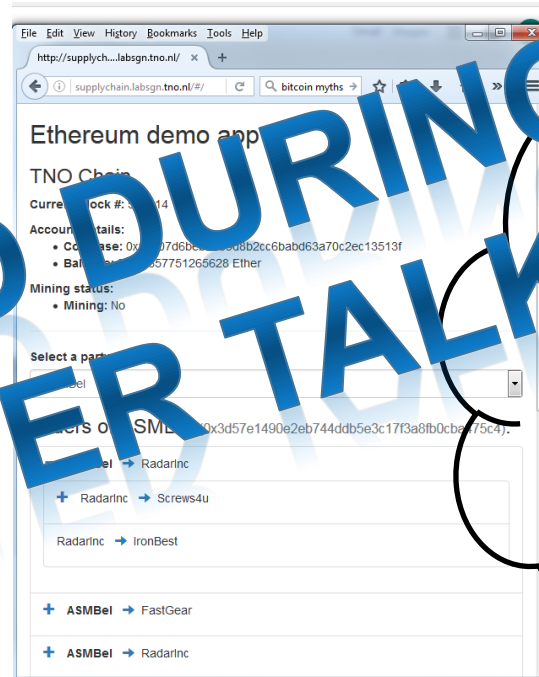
File Edit View History Bookmarks Tools Help

http://supplych....labsgn.tno.nl/ × +

supplychain.labsgn.tno.nl/#/

bitcoin myths

Ethereum demo app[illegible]

TNO Chain

Current block #: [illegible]14

Account details:

• Coinbase: 0x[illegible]07d6be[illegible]8b2cc6babd63a70c2e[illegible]c13513f

• Bal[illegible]557751265628 Ether

Mining status:

• Mining: No

Select a part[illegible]

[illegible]bel

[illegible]ders o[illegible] ASMB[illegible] (0x3d57e1490e2eb744ddb5e3c17f3a8fb0cba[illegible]75c4):

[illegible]Bel → RadarInc

+ RadarInc → Screws4u

RadarInc → IronBest

+ ASMBel → FastGear

+ ASMBel → RadarInc

D DURING

ER TALK